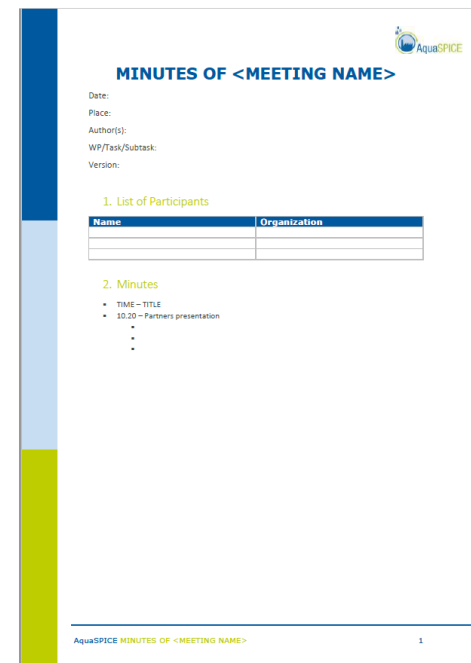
AquaSPICE

MINUTES OF <MEETING NAME>

Date:

Place:

Author(s):

WP/Task/Subtask:

Version:

1. List of Participants

| Name | Organization |
|---|---|
| | |
| | |
| | |

2. Minutes

- TIME – TITLE
- 10.20 – Partners presentation
  -
  -
  -

AquaSPICE MINUTES OF <MEETING NAME> 1